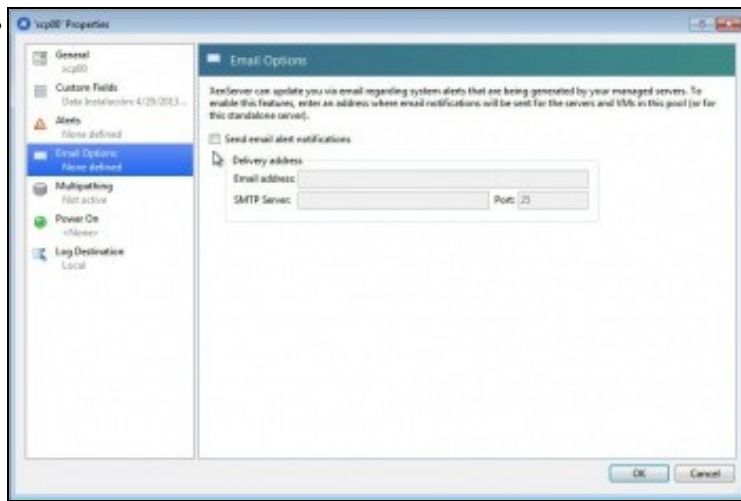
'xcp00' Properties

General
xcp00

Custom Fields
Data Instalación: 4/29/2013...

Alerts
None defined

Email Options
None defined

Multipathing
Not active

Power On
<None>

Log Destination
Local

Email Options

XenServer can update you via email regarding system alerts that are being generated by your managed servers. To enable this features, enter an address where email notifications will be sent for the servers and VMs in this pool (or for this standalone server).

Send email alert notifications

Delivery address

Email address:

SMTP Server:

Port: 25

OK

Cancel